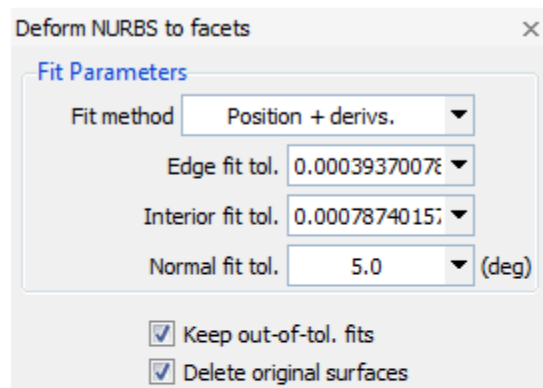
Deform NURBS to facets ×

Fit Parameters

Fit method Position + derivs.

Edge fit tol. 0.000393700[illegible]

Interior fit tol. 0.00078740157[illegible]

Normal fit tol. 5.0 (deg)

Keep out-of-tol. fits

Delete original surfaces